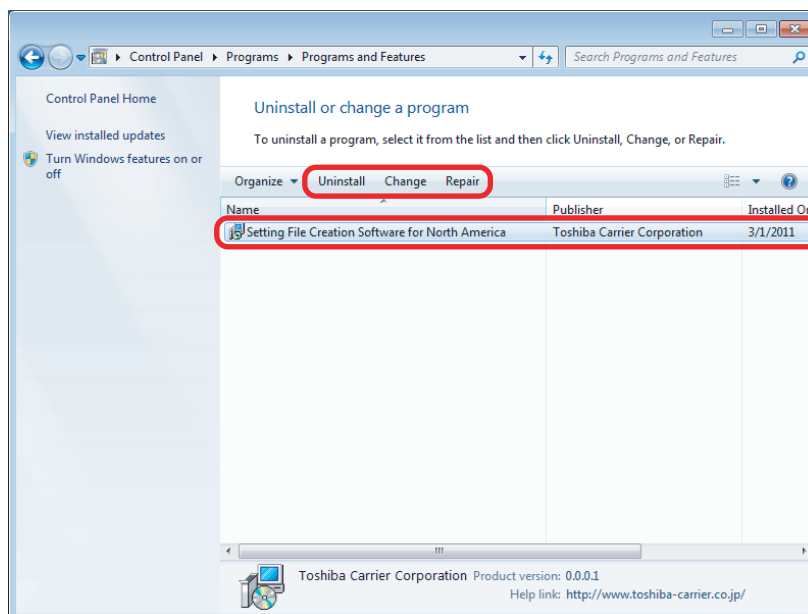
Control Panel ▸ Programs ▸ Programs and Features

Search Programs and Features

Control Panel Home

View installed updates

Turn Windows features on or off

Uninstall or change a program

To uninstall a program, select it from the list and then click Uninstall, Change, or Repair.

Organize ▾ Uninstall Change Repair

| Name | Publisher | Installed On |
|---|---|---|
| Setting File Creation Software for North America | Toshiba Carrier Corporation | 3/1/2011 |

Toshiba Carrier Corporation Product version: 0.0.0.1
Help link: http://www.toshiba-carrier.co.jp/